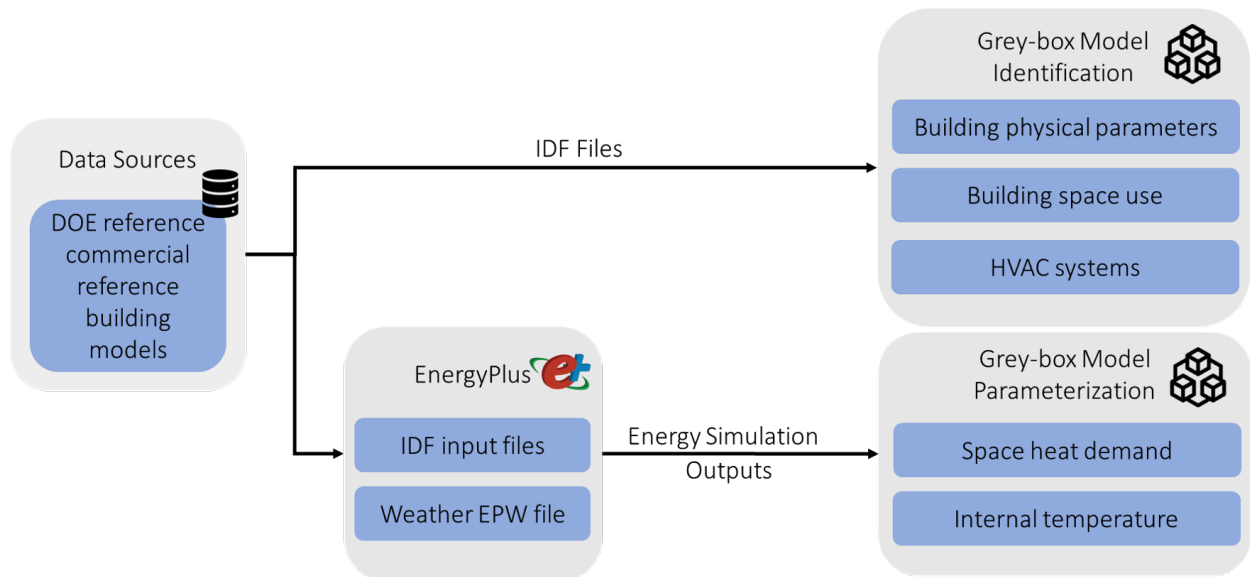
Data Sources

DOE reference commercial reference building models

IDF Files

Grey-box Model Identification

Building physical parameters

Building space use

HVAC systems

EnergyPlus

IDF input files

Weather EPW file

Energy Simulation Outputs

Grey-box Model Parameterization

Space heat demand

Internal temperature